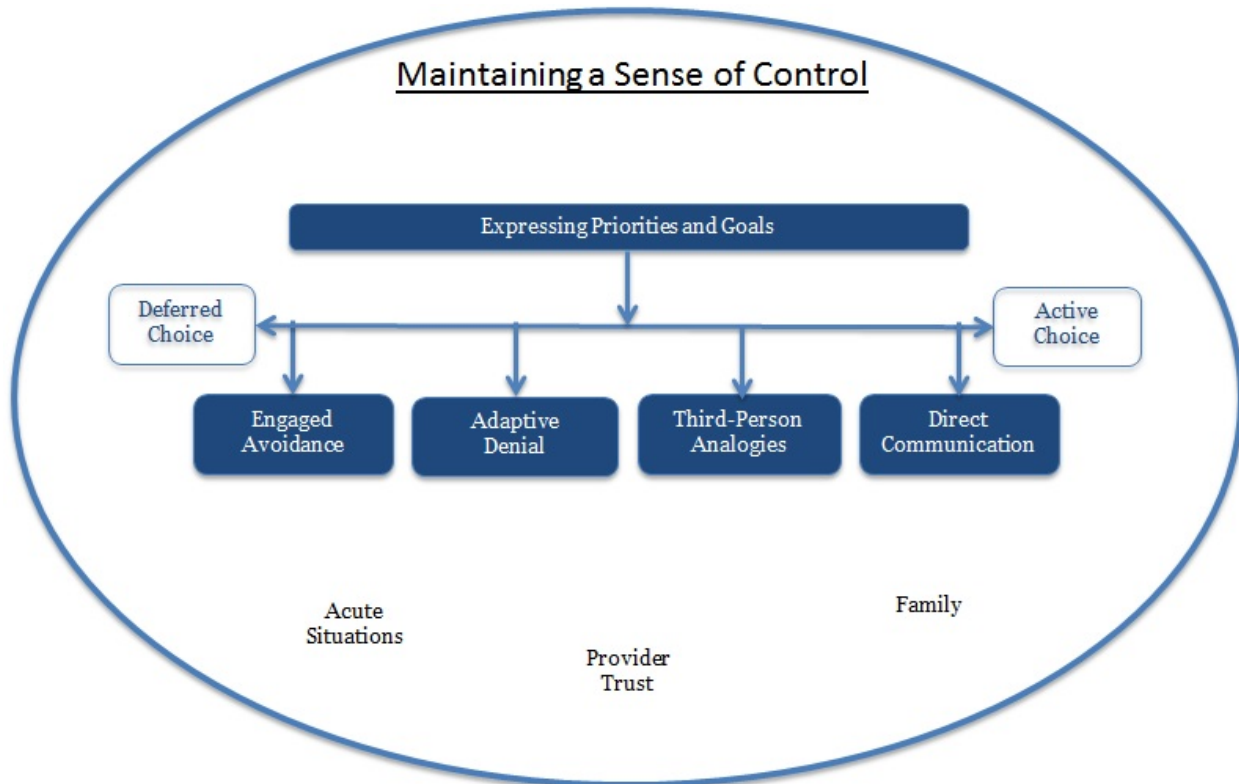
Maintaining a Sense of Control

Expressing Priorities and Goals

Deferred Choice

Active Choice

Engaged Avoidance

Adaptive Denial

Third-Person Analogies

Direct Communication

Acute Situations

Family

Provider Trust